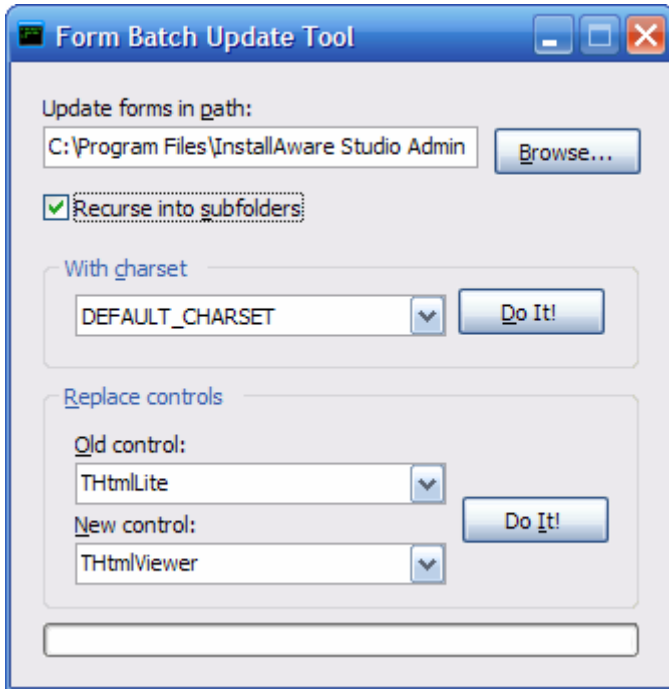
Form Batch Update Tool

Update forms in path:

C:\Program Files\InstallAware Studio Admin

Browse...

Recurse into subfolders

With charset

DEFAULT_CHARSET

Do It!

Replace controls

Old control:

THtmlLite

New control:

THtmlViewer

Do It!